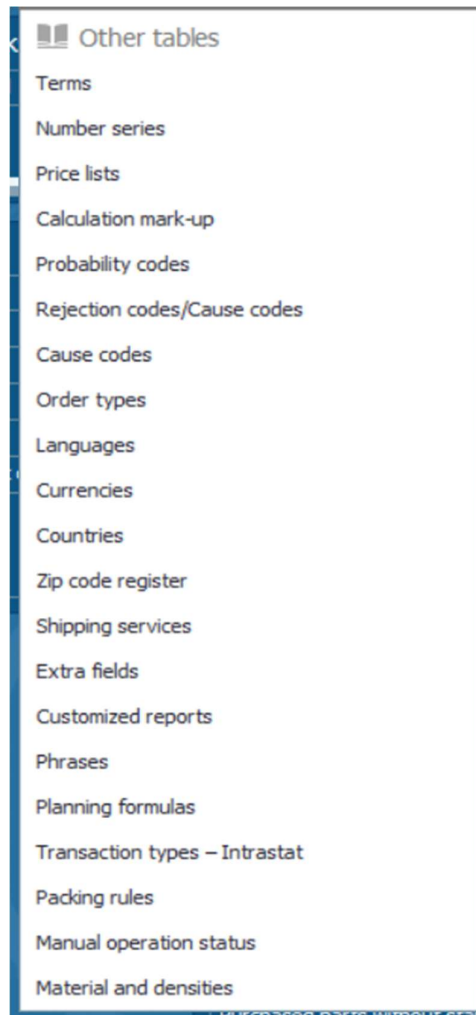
Other tables
Terms
Number series
Price lists
Calculation mark-up
Probability codes
Rejection codes/Cause codes
Cause codes
Order types
Languages
Currencies
Countries
Zip code register
Shipping services
Extra fields
Customized reports
Phrases
Planning formulas
Transaction types – Intrastat
Packing rules
Manual operation status
Material and densities
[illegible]